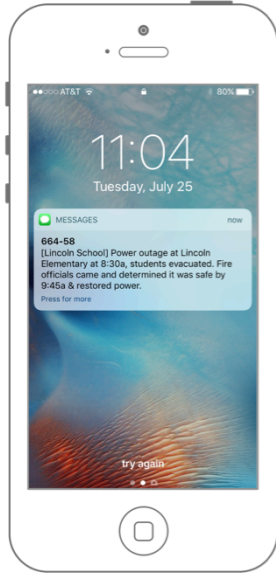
●●○○○ AT&T

80%

11:04

Tuesday, July 25

MESSAGES

now

664-58

[Lincoln School] Power outage at Lincoln Elementary at 8:30a, students evacuated. Fire officials came and determined it was safe by 9:45a & restored power.

Press for more

try again